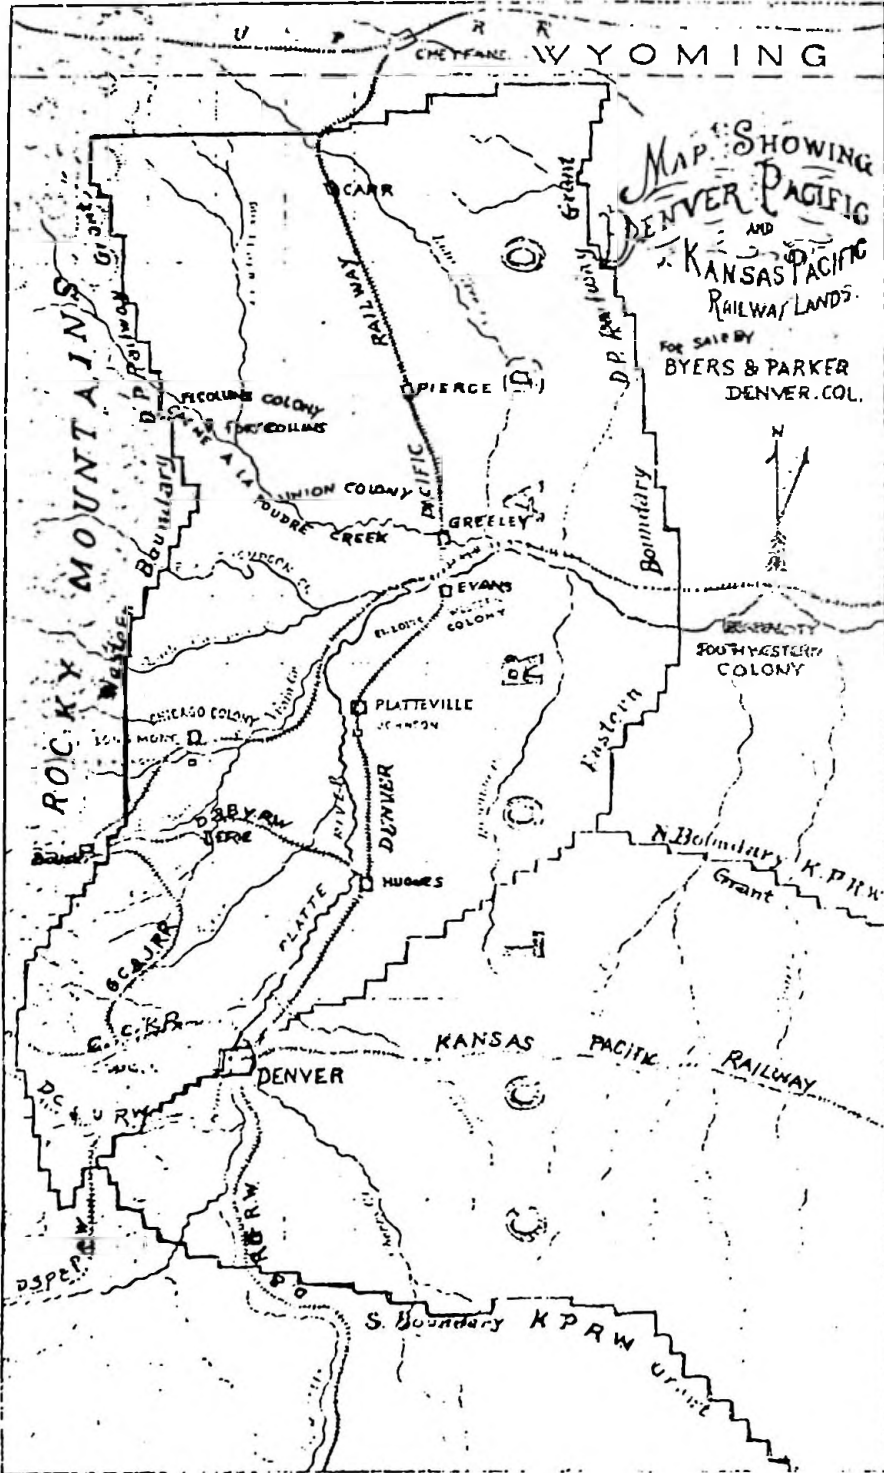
U P R R
CHEYENNE
WYOMING

MAP SHOWING
DENVER PACIFIC
AND
KANSAS PACIFIC
RAILWAY LANDS.
FOR SALE BY
BYERS & PARKER
DENVER. COL.

N

CARR
PIERCE
GREELEY
EVANS
PLATTEVILLE
JOHNSON
HUGHES
DENVER
LONGMONT
ERIE
BOULDER

DENVER PACIFIC RAILWAY

FT COLLINS COLONY
FORT COLLINS
CACHE A LA POUDRE CREEK
UNION COLONY
ST VRAIN
CHICAGO COLONY
ST LOUIS WESTERN COLONY
SOUTHWESTERN COLONY

ROCKY MOUNTAINS
Western Boundary D.P. Railway Grant
Eastern Boundary D.P. Railway Grant
N. Boundary K.P.R.W. Grant
S. Boundary K P R W Grant
KANSAS PACIFIC RAILWAY
PLATTE RIVER
D & B Y R.W.
G.C.&J.R.R.
C. C. R.R.
D.S.&U.RW.
D.S.P.&P.R.W.
D & R G R W